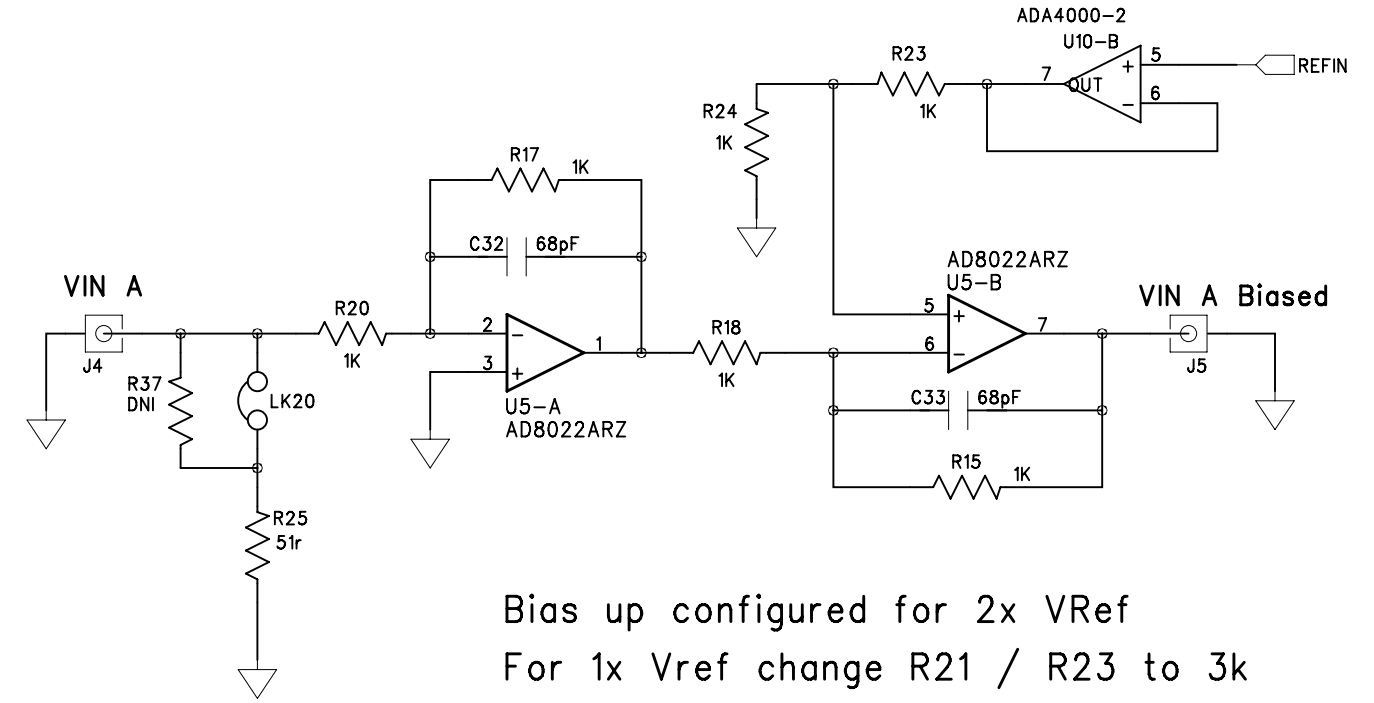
ADA4000-2
U10-B
R23
1K
7
OUT
+
-
5
6
REFIN
R24
1K
R17
1K
C32
68pF
VIN A
J4
R37
DNI
LK20
R25
51r
R20
1K
2
3
-
+
1
U5-A
AD8022ARZ
R18
1K
AD8022ARZ
U5-B
5
6
+
-
7
C33
68pF
R15
1K
VIN A Biased
J5

Bias up configured for 2x VRef
For 1x Vref change R21 / R23 to 3k